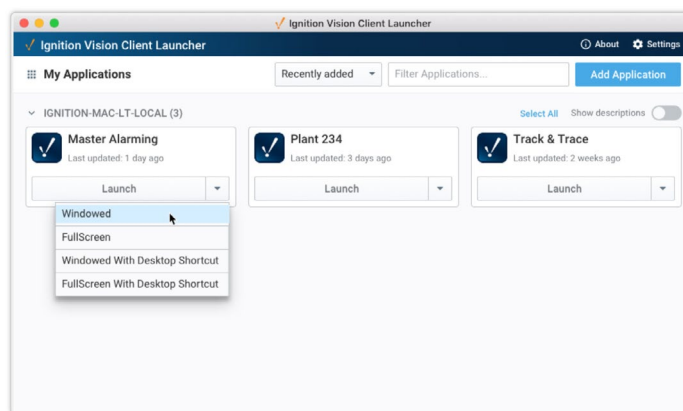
Ignition Vision Client Launcher

Ignition Vision Client Launcher

About Settings

My Applications

Recently added

Filter Applications...

Add Application

IGNITION-MAC-LT-LOCAL (3)

Select All

Show descriptions

Master Alarming
Last updated: 1 day ago

Launch

Windowed

FullScreen

Windowed With Desktop Shortcut

FullScreen With Desktop Shortcut

Plant 234
Last updated: 3 days ago

Launch

Track & Trace
Last updated: 2 weeks ago

Launch